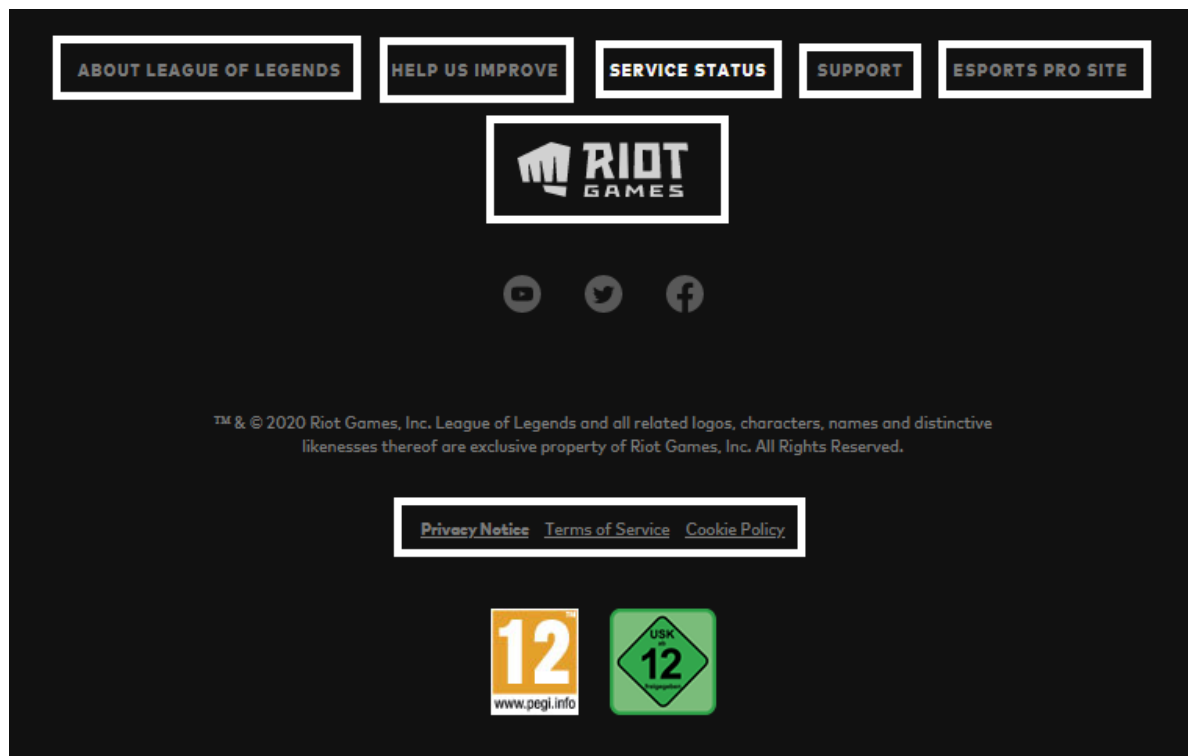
ABOUT LEAGUE OF LEGENDS HELP US IMPROVE SERVICE STATUS SUPPORT ESPORTS PRO SITE

RIOT GAMES

™ & © 2020 Riot Games, Inc. League of Legends and all related logos, characters, names and distinctive likenesses thereof are exclusive property of Riot Games, Inc. All Rights Reserved.

Privacy Notice Terms of Service Cookie Policy

12 www.pegi.info

USK ab 12 freigegeben